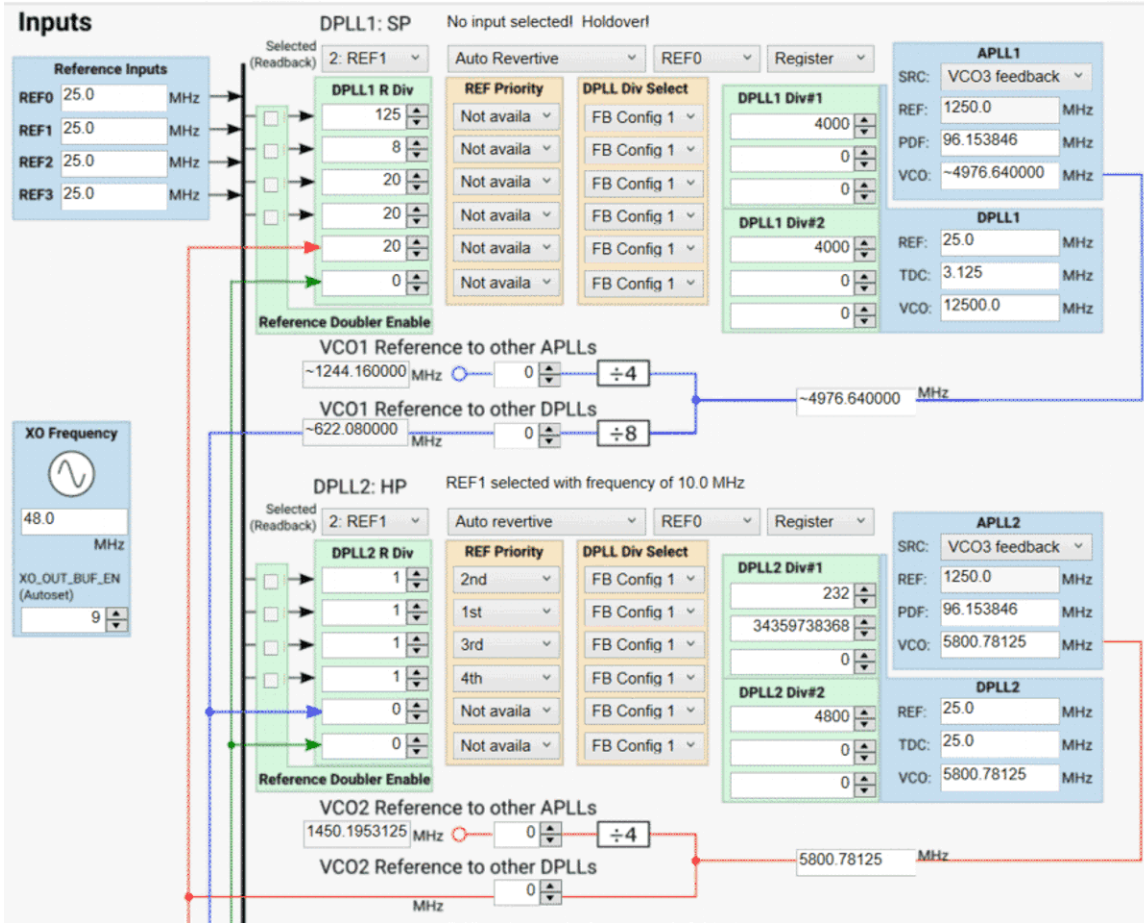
Inputs

Reference Inputs
REF0 25.0 MHz
REF1 25.0 MHz
REF2 25.0 MHz
REF3 25.0 MHz

DPLL1: SP
No input selected! Holdover!

Selected (Readback) 2: REF1
Auto Revertive
REF0
Register

DPLL1 R Div
125
8
20
20
20
0

REF Priority
Not availa
Not availa
Not availa
Not availa
Not availa
Not availa

DPLL Div Select
FB Config 1
FB Config 1
FB Config 1
FB Config 1
FB Config 1
FB Config 1

DPLL1 Div#1
4000
0
0

DPLL1 Div#2
4000
0
0

APLL1
SRC: VCO3 feedback
REF: 1250.0 MHz
PDF: 96.153846 MHz
VCO: ~4976.640000 MHz

DPLL1
REF: 25.0 MHz
TDC: 3.125 MHz
VCO: 12500.0 MHz

Reference Doubler Enable

VCO1 Reference to other APLLs
~1244.160000 MHz 0 ÷4

VCO1 Reference to other DPLLs
~622.080000 MHz 0 ÷8

~4976.640000 MHz

XO Frequency
48.0
MHz
XO_OUT_BUF_EN (Autoset)
9

DPLL2: HP
REF1 selected with frequency of 10.0 MHz

Selected (Readback) 2: REF1
Auto revertive
REF0
Register

DPLL2 R Div
1
1
1
1
0
0

REF Priority
2nd
1st
3rd
4th
Not availa
Not availa

DPLL Div Select
FB Config 1
FB Config 1
FB Config 1
FB Config 1
FB Config 1
FB Config 1

DPLL2 Div#1
232
34359738368
0

DPLL2 Div#2
4800
0
0

APLL2
SRC: VCO3 feedback
REF: 1250.0 MHz
PDF: 96.153846 MHz
VCO: 5800.78125 MHz

DPLL2
REF: 25.0 MHz
TDC: 25.0 MHz
VCO: 5800.78125 MHz

Reference Doubler Enable

VCO2 Reference to other APLLs
1450.1953125 MHz 0 ÷4

5800.78125 MHz

VCO2 Reference to other DPLLs
0
MHz